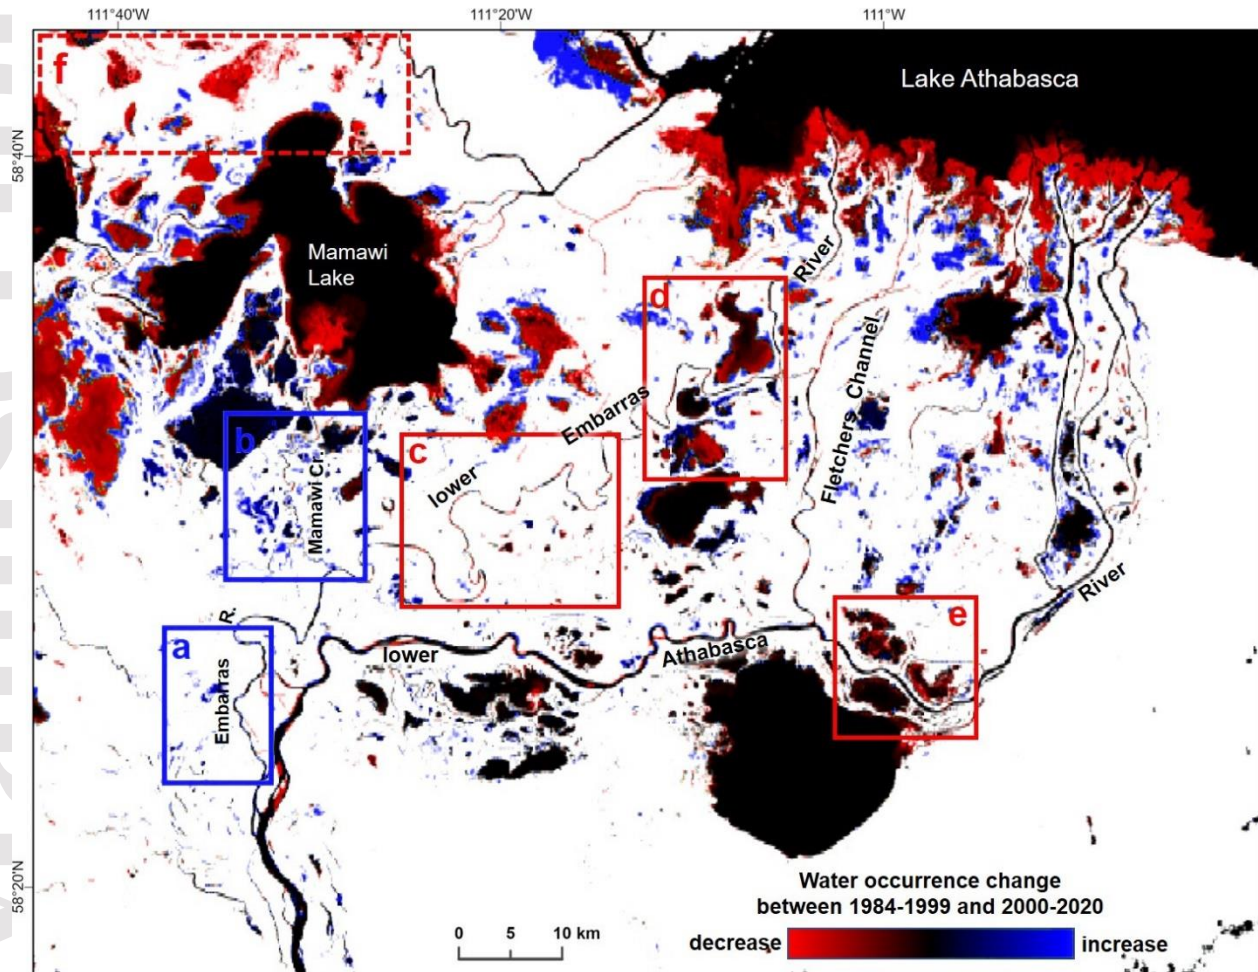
111°40'W
111°20'W
111°W

58°40'N
58°20'N

f

Lake Athabasca

Mamawi Lake

d

River

Fletchers Channel

Embarras

b

c

lower

Mamawi Cr.

e

River

R.

a

lower

Athabasca

Embarras

0 5 10 km

Water occurrence change between 1984-1999 and 2000-2020

decrease

increase